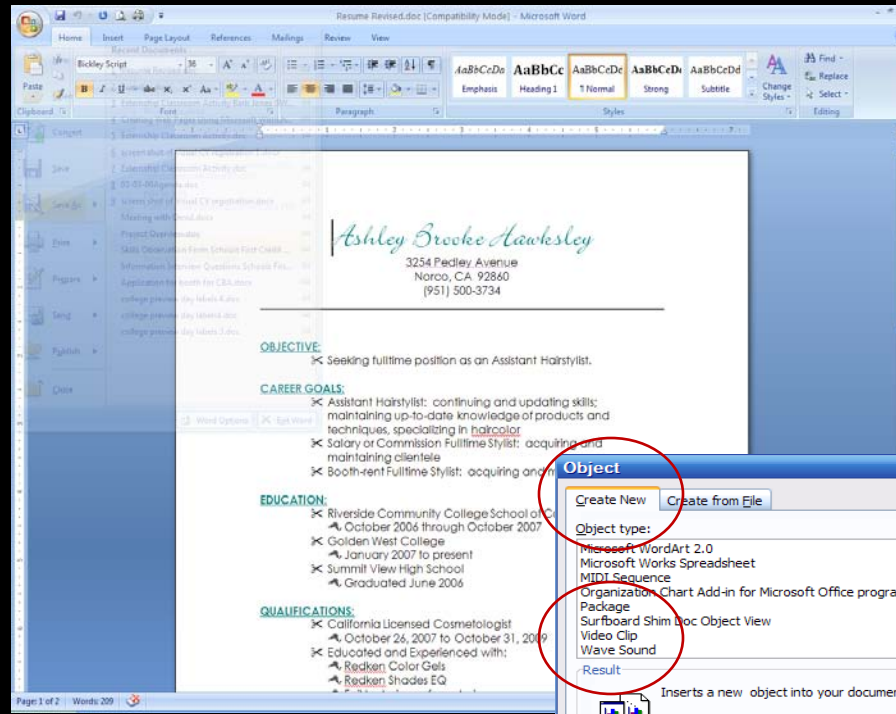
Resume Revised.doc [Compatibility Mode] - Microsoft Word

Home Insert Page Layout References Mailings Review View

Paste
Clipboard
Bickley Script 38
Font
Paragraph

AaBbCcDd Emphasis
AaBbCc Heading 1
AaBbCcDc ¶ Normal
AaBbCcDc Strong
AaBbCcDd Subtitle
Change Styles
Styles

Find
Replace
Select
Editing

Recent Documents
Convert
Save
Save As
Print
Prepare
Send
Publish
Close
Word Options
Exit Word

Ashley Brooke Hawksley
3254 Pedley Avenue
Norco, CA 92860
(951) 500-3734

OBJECTIVE:
Seeking fulltime position as an Assistant Hairstylist.

CAREER GOALS:
Assistant Hairstylist: continuing and updating skills; maintaining up-to-date knowledge of products and techniques, specializing in haircolor
Salary or Commission Fulltime Stylist: acquiring and maintaining clientele
Booth-rent Fulltime Stylist: acquiring and m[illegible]

EDUCATION:
Riverside Community College School of C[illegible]
October 2006 through October 2007
Golden West College
January 2007 to present
Summit View High School
Graduated June 2006

QUALIFICATIONS:
California Licensed Cosmetologist
October 26, 2007 to October 31, 2009
Educated and Experienced with:
Redken Color Gels
Redken Shades EQ

Page: 1 of 2 Words: 209

Object
Create New
Create from File
Object type:
Microsoft WordArt 2.0
Microsoft Works Spreadsheet
MIDI Sequence
Organization Chart Add-in for Microsoft Office progra
Package
Surfboard Shim Doc Object View
Video Clip
Wave Sound
Result
Inserts a new object into your documen